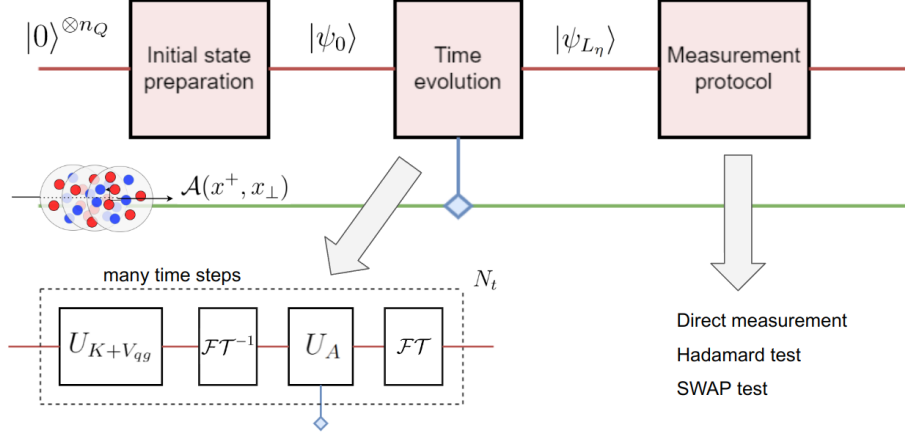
$|0\rangle^{\otimes n_Q}$

Initial state preparation

$|\psi_0\rangle$

Time evolution

$|\psi_{L_\eta}\rangle$

Measurement protocol

$\mathcal{A}(x^+, x_\perp)$

many time steps

$N_t$

$U_{K+V_{qg}}$

$\mathcal{FT}^{-1}$

$U_A$

$\mathcal{FT}$

Direct measurement

Hadamard test

SWAP test